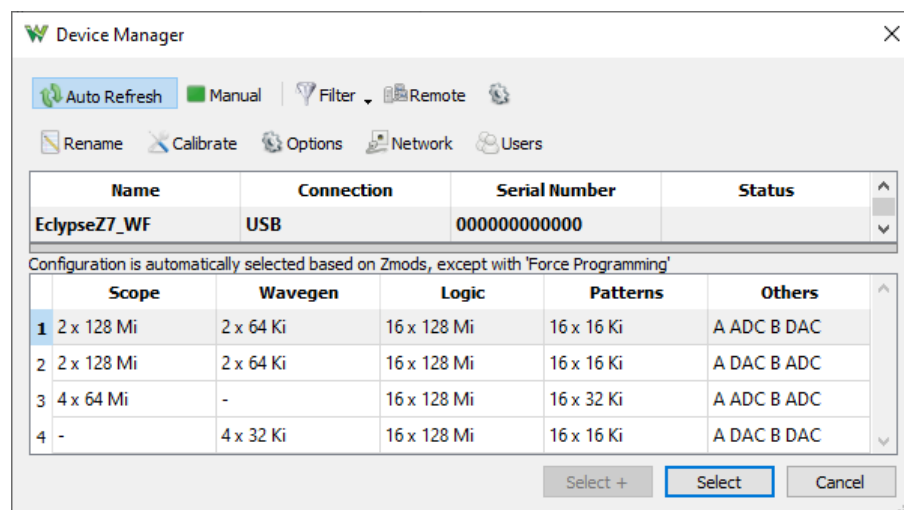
Device Manager

Auto Refresh Manual Filter Remote

Rename Calibrate Options Network Users

| Name | Connection | Serial Number | Status |
|---|---|---|---|
| EclypseZ7_WF | USB | 000000000000 | |

Configuration is automatically selected based on Zmods, except with 'Force Programming'

| | Scope | Wavegen | Logic | Patterns | Others |
|---|---|---|---|---|---|
| 1 | 2 x 128 Mi | 2 x 64 Ki | 16 x 128 Mi | 16 x 16 Ki | A ADC B DAC |
| 2 | 2 x 128 Mi | 2 x 64 Ki | 16 x 128 Mi | 16 x 16 Ki | A DAC B ADC |
| 3 | 4 x 64 Mi | - | 16 x 128 Mi | 16 x 32 Ki | A ADC B ADC |
| 4 | - | 4 x 32 Ki | 16 x 128 Mi | 16 x 16 Ki | A DAC B DAC |

Select + Select Cancel